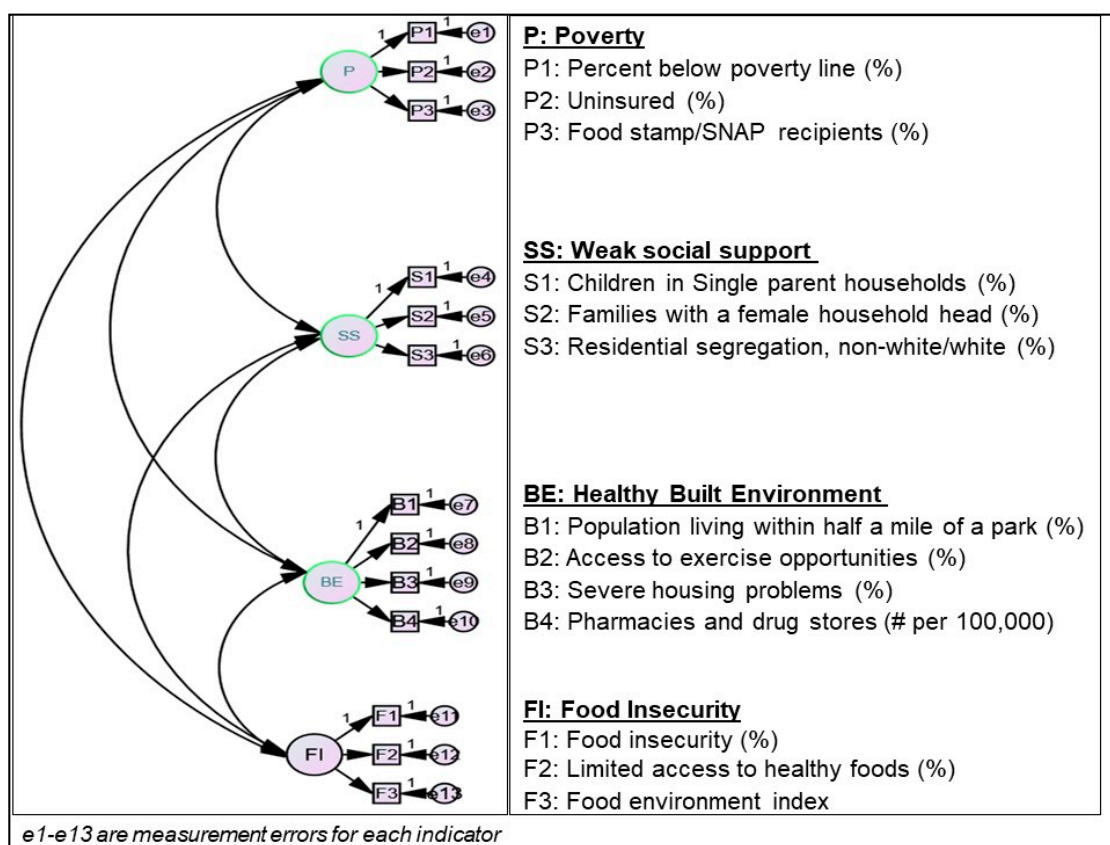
1 P1 1 e1
P P2 1 e2
P3 1 e3
1 S1 1 e4
SS S2 1 e5
S3 1 e6
1 B1 1 e7
B2 1 e8
BE B3 1 e9
B4 1 e10
1 F1 1 e11
FI F2 1 e12
F3 1 e13

P: Poverty
P1: Percent below poverty line (%)
P2: Uninsured (%)
P3: Food stamp/SNAP recipients (%)

SS: Weak social support
S1: Children in Single parent households (%)
S2: Families with a female household head (%)
S3: Residential segregation, non-white/white (%)

BE: Healthy Built Environment
B1: Population living within half a mile of a park (%)
B2: Access to exercise opportunities (%)
B3: Severe housing problems (%)
B4: Pharmacies and drug stores (# per 100,000)

FI: Food Insecurity
F1: Food insecurity (%)
F2: Limited access to healthy foods (%)
F3: Food environment index

e1-e13 are measurement errors for each indicator